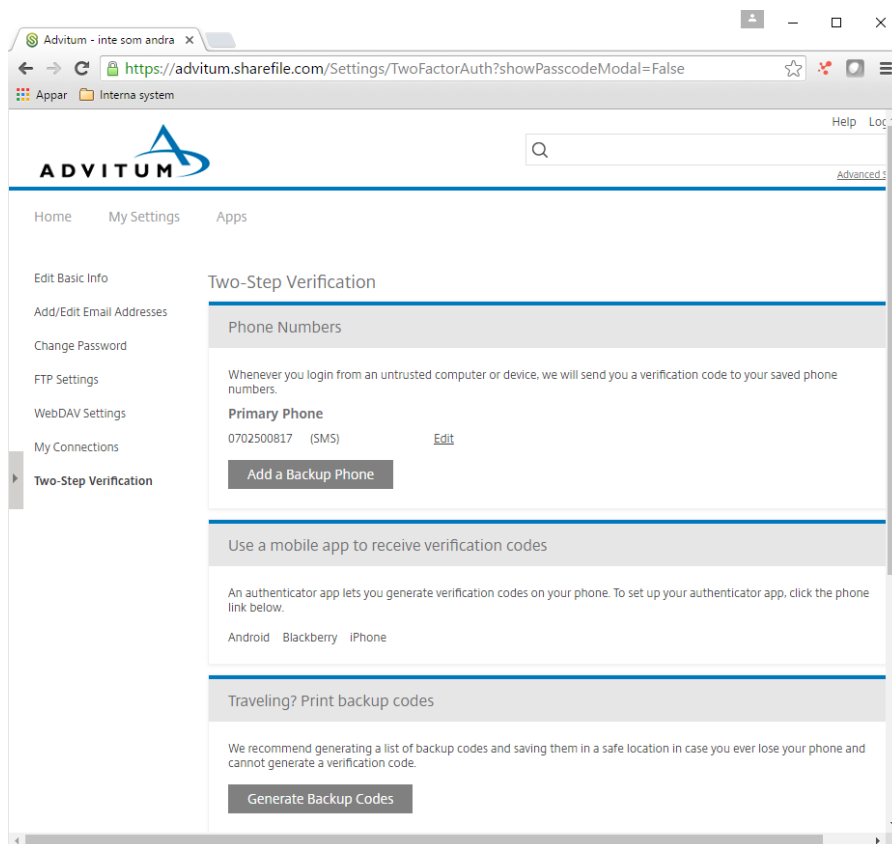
Advitum - inte som andra ×

https://advitum.sharefile.com/Settings/TwoFactorAuth?showPasscodeModal=False

Appar Interna system

Help Log

ADVITUM

Advanced S

Home My Settings Apps

Edit Basic Info
Add/Edit Email Addresses
Change Password
FTP Settings
WebDAV Settings
My Connections
Two-Step Verification

Two-Step Verification

Phone Numbers

Whenever you login from an untrusted computer or device, we will send you a verification code to your saved phone numbers.

Primary Phone

0702500817 (SMS) Edit

Add a Backup Phone

Use a mobile app to receive verification codes

An authenticator app lets you generate verification codes on your phone. To set up your authenticator app, click the phone link below.

Android Blackberry iPhone

Traveling? Print backup codes

We recommend generating a list of backup codes and saving them in a safe location in case you ever lose your phone and cannot generate a verification code.

Generate Backup Codes